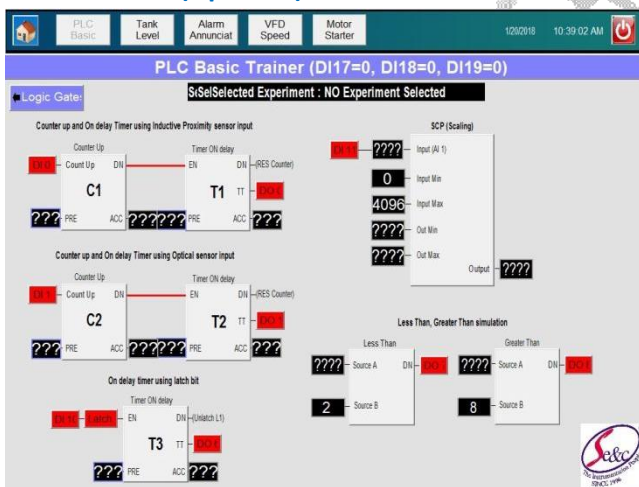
PLC Basic

Tank Level

Alarm Annunciat

VFD Speed

Motor Starter

1/20/2018 10:39:02 AM

PLC Basic Trainer (DI17=0, DI18=0, DI19=0)

Logic Gates

SiSelSelected Experiment : NO Experiment Selected

Counter up and On delay Timer using Inductive Proximity sensor input

Counter Up

DI 0 Count Up DN

C1

??? PRE ACC ???

Timer ON delay

EN DN (RES Counter)

T1 TT DO 1

??? PRE ACC ???

Counter up and On delay Timer using Optical sensor input

Counter Up

DI 1 Count Up DN

C2

??? PRE ACC ???

Timer ON delay

EN DN (RES Counter)

T2 TT DO 1

??? PRE ACC ???

On delay timer using latch bit

Timer ON delay

DI 16 Latch EN DN (Unlatch L1)

T3 TT DO 1

??? PRE ACC ???

SCP (Scaling)

DI 1 ???? Input (AI 1)

0 Input Min

4096 Input Max

???? Out Min

???? Out Max

Output ????

Less Than, Greater Than simulation

Less Than

???? Source A DN DO 1

2 Source B

Greater Than

???? Source A DN DO 1

8 Source B

Se&c